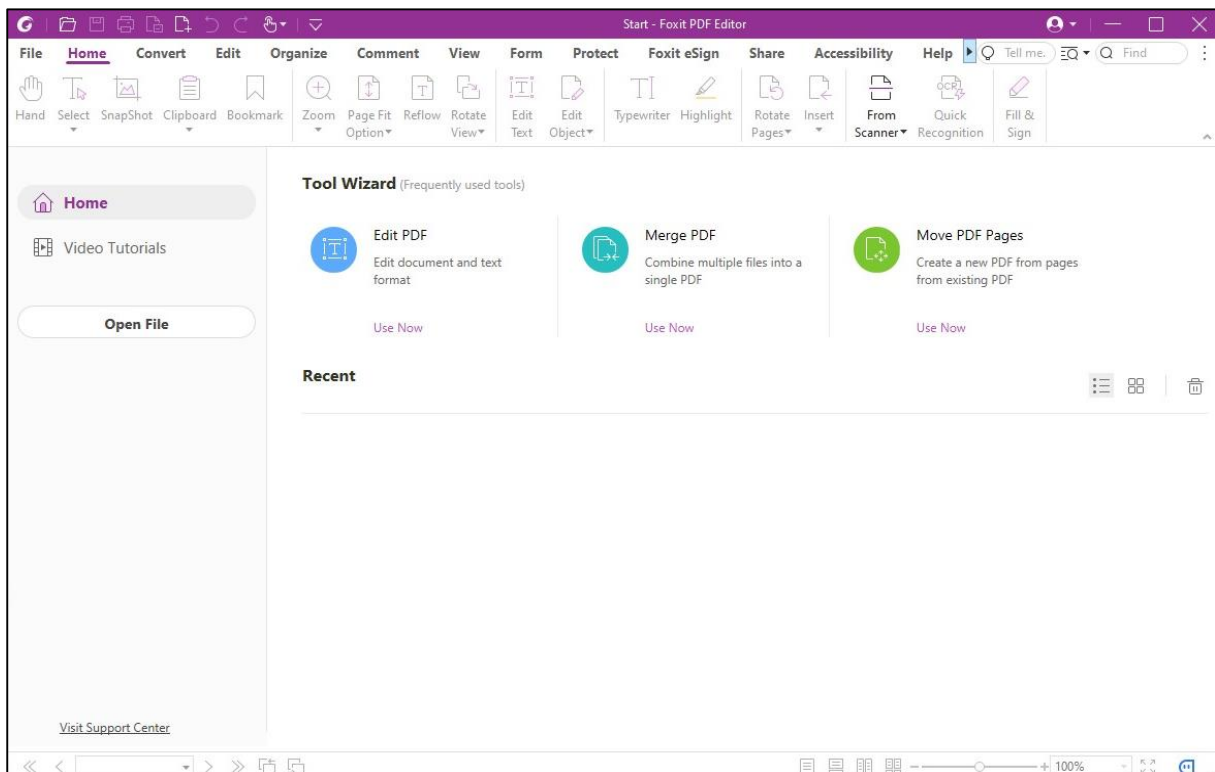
Start - Foxit PDF Editor

File Home Convert Edit Organize Comment View Form Protect Foxit eSign Share Accessibility Help Tell me. Find

Hand Select SnapShot Clipboard Bookmark Zoom Page Fit Option Reflow Rotate View Edit Text Edit Object Typewriter Highlight Rotate Pages Insert From Scanner Quick Recognition Fill & Sign

Home

Video Tutorials

Open File

Tool Wizard (Frequently used tools)

Edit PDF
Edit document and text format
Use Now

Merge PDF
Combine multiple files into a single PDF
Use Now

Move PDF Pages
Create a new PDF from pages from existing PDF
Use Now

Recent

Visit Support Center

100%